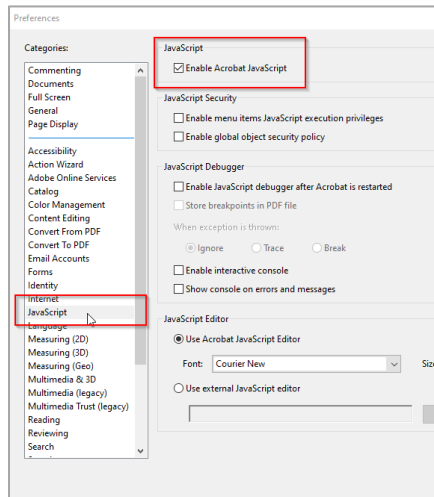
Preferences

Categories:

Commenting
Documents
Full Screen
General
Page Display

Accessibility
Action Wizard
Adobe Online Services
Catalog
Color Management
Content Editing
Convert From PDF
Convert To PDF
Email Accounts
Forms
Identity
Internet
JavaScript
Language
Measuring (2D)
Measuring (3D)
Measuring (Geo)
Multimedia & 3D
Multimedia (legacy)
Multimedia Trust (legacy)
Reading
Reviewing
Search

JavaScript
☑ Enable Acrobat JavaScript

JavaScript Security
☐ Enable menu items JavaScript execution privileges
☐ Enable global object security policy

JavaScript Debugger
☐ Enable JavaScript debugger after Acrobat is restarted
☐ Store breakpoints in PDF file
When exception is thrown:
◉ Ignore ○ Trace ○ Break
☐ Enable interactive console
☐ Show console on errors and messages

JavaScript Editor
◉ Use Acrobat JavaScript Editor
Font: Courier New Siz
○ Use external JavaScript editor